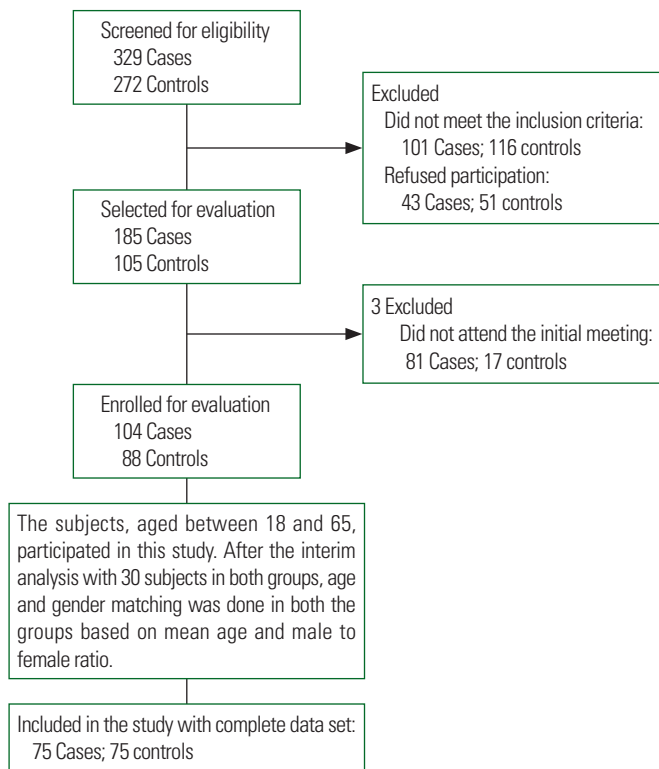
Screened for eligibility
329 Cases
272 Controls

Excluded
Did not meet the inclusion criteria:
101 Cases; 116 controls
Refused participation:
43 Cases; 51 controls

Selected for evaluation
185 Cases
105 Controls

3 Excluded
Did not attend the initial meeting:
81 Cases; 17 controls

Enrolled for evaluation
104 Cases
88 Controls

The subjects, aged between 18 and 65, participated in this study. After the interim analysis with 30 subjects in both groups, age and gender matching was done in both the groups based on mean age and male to female ratio.

Included in the study with complete data set:
75 Cases; 75 controls